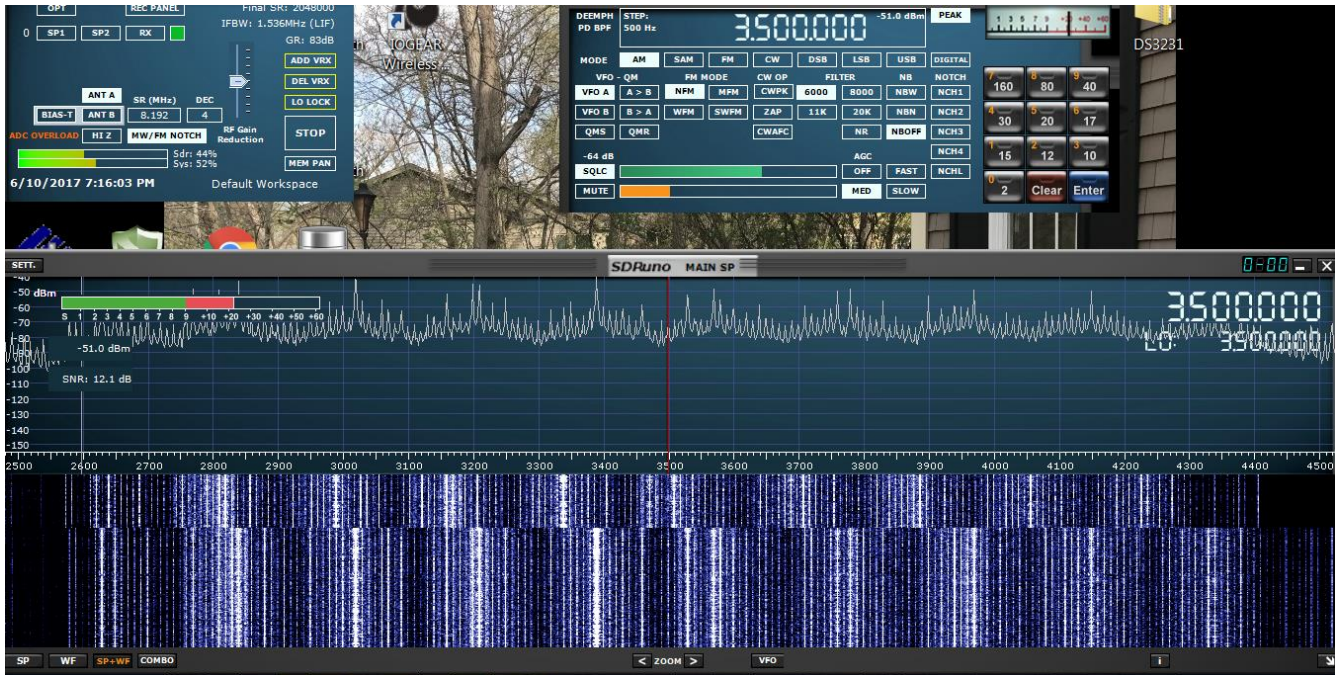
OPT REC PANEL Final SR: 2048000
IFBW: 1.536MHz (LIF)
0 SP1 SP2 RX GR: 83dB
ADD VRX
DEL VRX
ANT A SR (MHz) DEC LO LOCK
BIAS-T ANT B 8.192 4
ADC OVERLOAD HI Z MW/FM NOTCH RF Gain Reduction STOP
Sdr: 44%
Sys: 52% MEM PAN
6/10/2017 7:16:03 PM Default Workspace

IOGEAR Wireless

DEEMPH PD BPF STEP: 500 Hz 3.500.000 -51.0 dBm PEAK
MODE AM SAM FM CW DSB LSB USB DIGITAL
VFO - QM FM MODE CW OP FILTER NB NOTCH
VFO A A > B NFM MFM CWPK 6000 8000 NBW NCH1
VFO B B > A WFM SWFM ZAP 11K 20K NBN NCH2
QMS QMR CWAFC NR NBOFF NCH3
NCH4
-64 dB AGC
SQLC OFF FAST NCHL
MUTE MED SLOW

DS3231
7 160 8 80 9 40
4 30 5 20 6 17
1 15 2 12 3 10
0 2 Clear Enter

SETT. SDRuno MAIN SP 0-00
-40
-50 dBm
-60
-70
-80
-90
-100
-110
-120
-130
-140
-150
S 1 2 3 4 5 6 7 8 9 +10 +20 +30 +40 +50 +60
-51.0 dBm
SNR: 12.1 dB
3.500.000
LO: 3.500.000
2500 2600 2700 2800 2900 3000 3100 3200 3300 3400 3500 3600 3700 3800 3900 4000 4100 4200 4300 4400 4500
SP WF SP+WF COMBO < ZOOM > VFO i